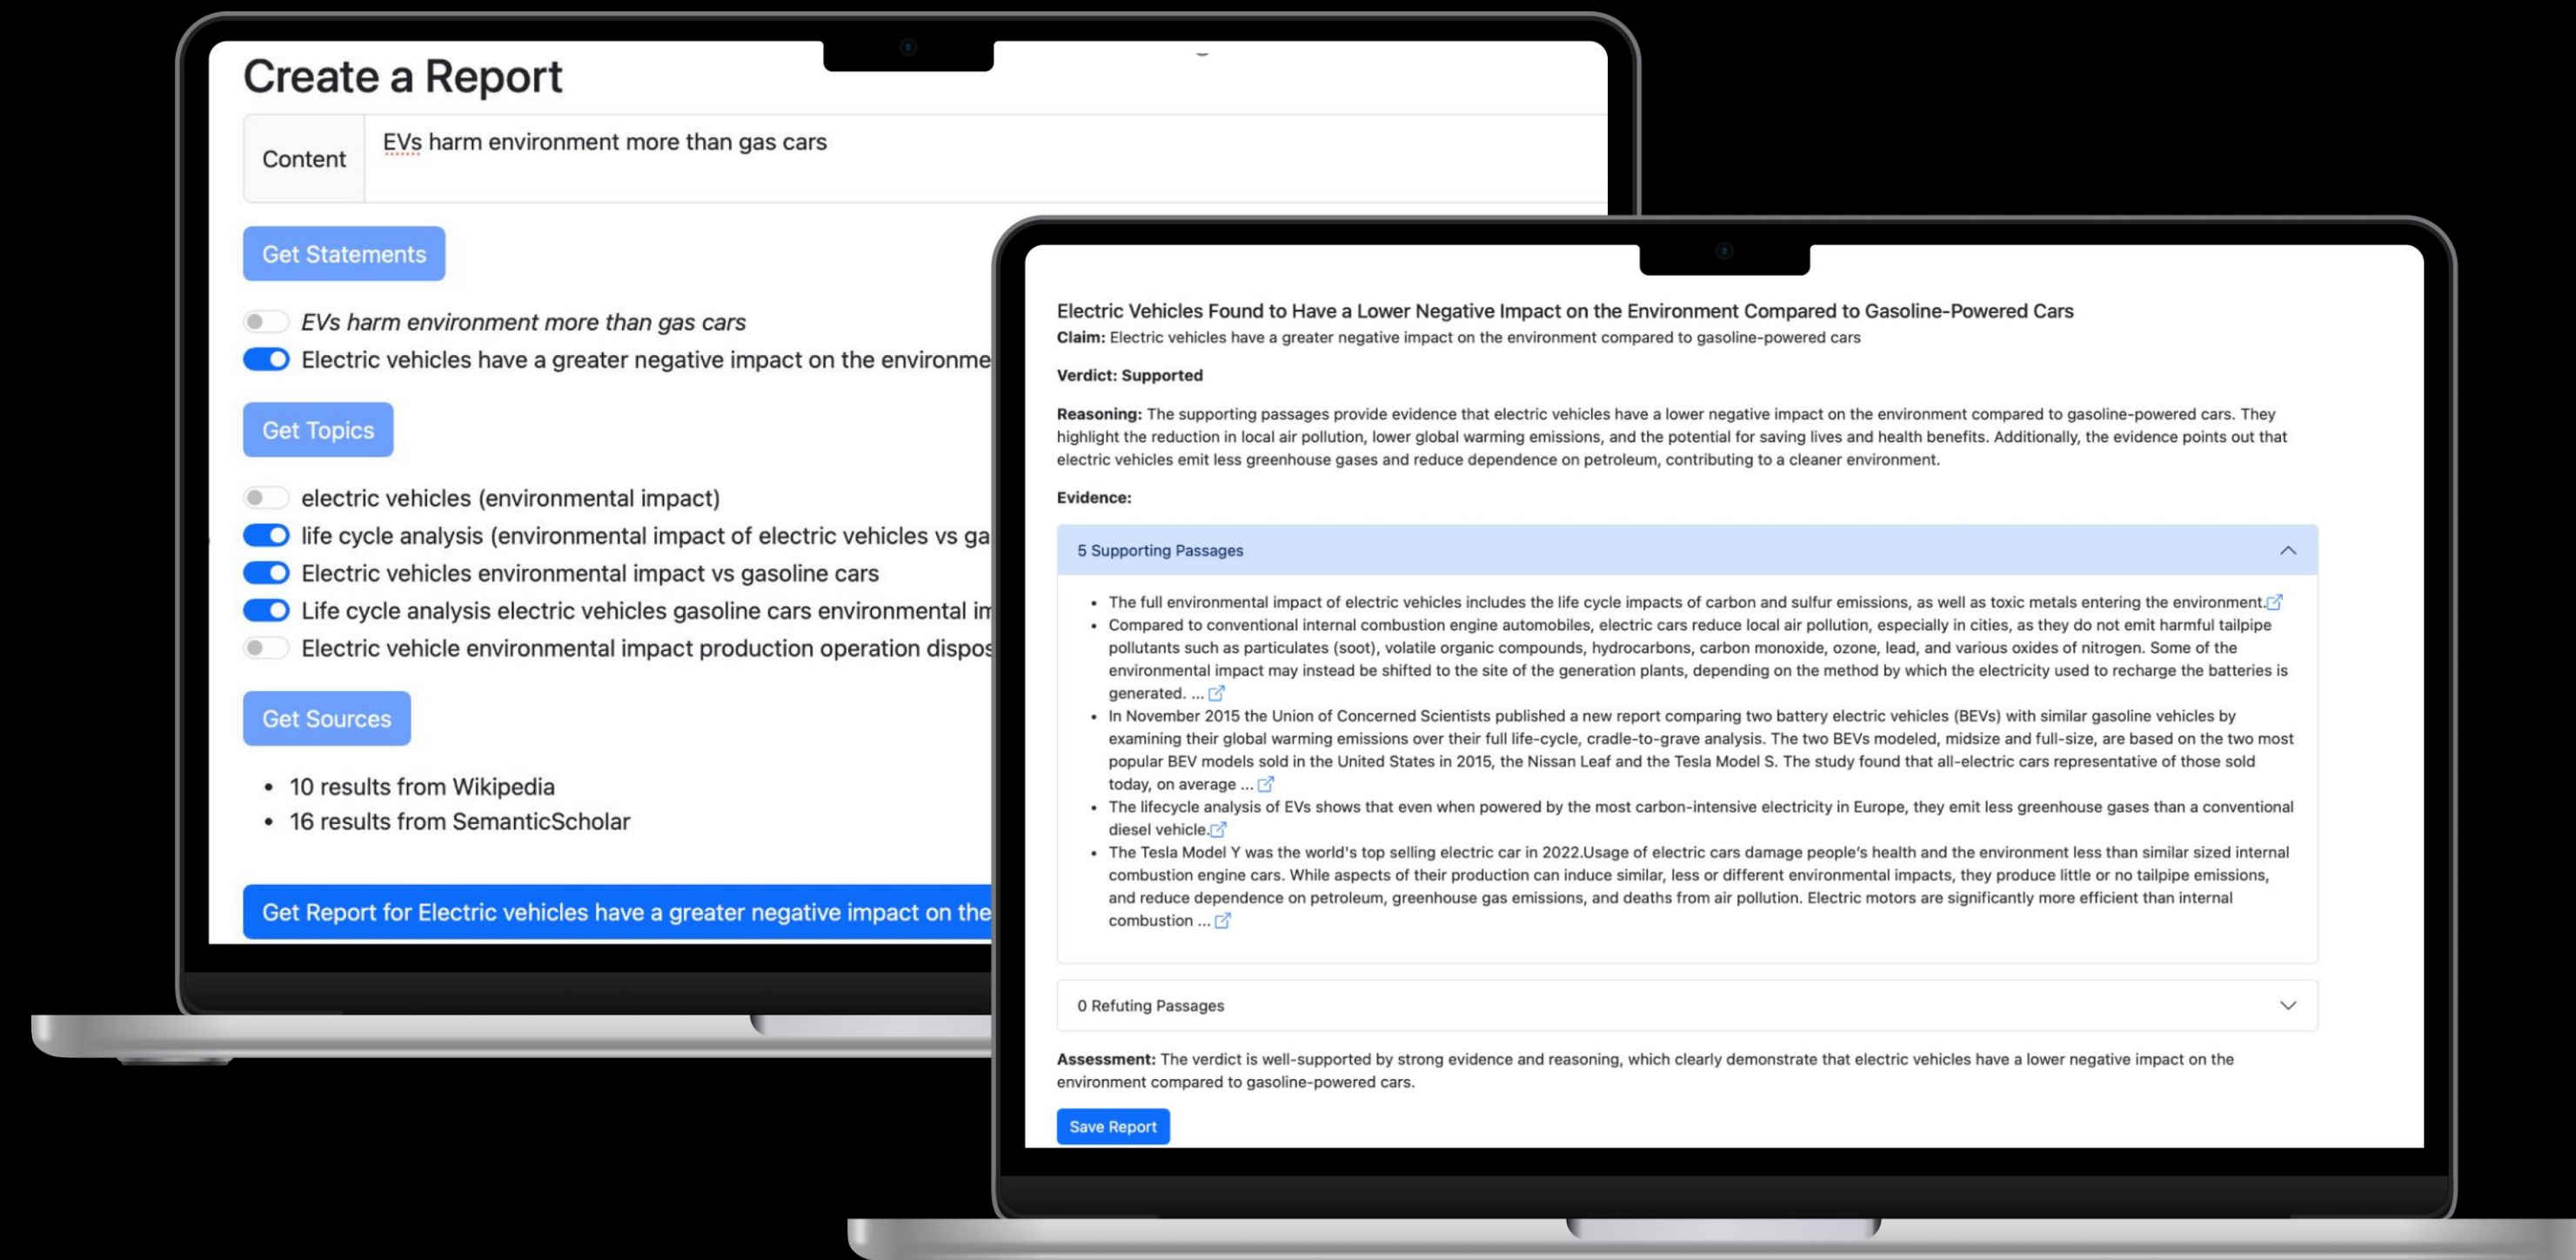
Create a Report

Content
EVs harm environment more than gas cars

Get Statements

EVs harm environment more than gas cars
Electric vehicles have a greater negative impact on the environme

Get Topics

electric vehicles (environmental impact)
life cycle analysis (environmental impact of electric vehicles vs ga
Electric vehicles environmental impact vs gasoline cars
Life cycle analysis electric vehicles gasoline cars environmental im
Electric vehicle environmental impact production operation dispos

Get Sources

- 10 results from Wikipedia
- 16 results from SemanticScholar

Get Report for Electric vehicles have a greater negative impact on the

Electric Vehicles Found to Have a Lower Negative Impact on the Environment Compared to Gasoline-Powered Cars
**Claim:** Electric vehicles have a greater negative impact on the environment compared to gasoline-powered cars

**Verdict: Supported**

**Reasoning:** The supporting passages provide evidence that electric vehicles have a lower negative impact on the environment compared to gasoline-powered cars. They highlight the reduction in local air pollution, lower global warming emissions, and the potential for saving lives and health benefits. Additionally, the evidence points out that electric vehicles emit less greenhouse gases and reduce dependence on petroleum, contributing to a cleaner environment.

**Evidence:**

5 Supporting Passages

- The full environmental impact of electric vehicles includes the life cycle impacts of carbon and sulfur emissions, as well as toxic metals entering the environment.
- Compared to conventional internal combustion engine automobiles, electric cars reduce local air pollution, especially in cities, as they do not emit harmful tailpipe pollutants such as particulates (soot), volatile organic compounds, hydrocarbons, carbon monoxide, ozone, lead, and various oxides of nitrogen. Some of the environmental impact may instead be shifted to the site of the generation plants, depending on the method by which the electricity used to recharge the batteries is generated. ...
- In November 2015 the Union of Concerned Scientists published a new report comparing two battery electric vehicles (BEVs) with similar gasoline vehicles by examining their global warming emissions over their full life-cycle, cradle-to-grave analysis. The two BEVs modeled, midsize and full-size, are based on the two most popular BEV models sold in the United States in 2015, the Nissan Leaf and the Tesla Model S. The study found that all-electric cars representative of those sold today, on average ...
- The lifecycle analysis of EVs shows that even when powered by the most carbon-intensive electricity in Europe, they emit less greenhouse gases than a conventional diesel vehicle.
- The Tesla Model Y was the world's top selling electric car in 2022.Usage of electric cars damage people's health and the environment less than similar sized internal combustion engine cars. While aspects of their production can induce similar, less or different environmental impacts, they produce little or no tailpipe emissions, and reduce dependence on petroleum, greenhouse gas emissions, and deaths from air pollution. Electric motors are significantly more efficient than internal combustion ...

0 Refuting Passages

**Assessment:** The verdict is well-supported by strong evidence and reasoning, which clearly demonstrate that electric vehicles have a lower negative impact on the environment compared to gasoline-powered cars.

Save Report